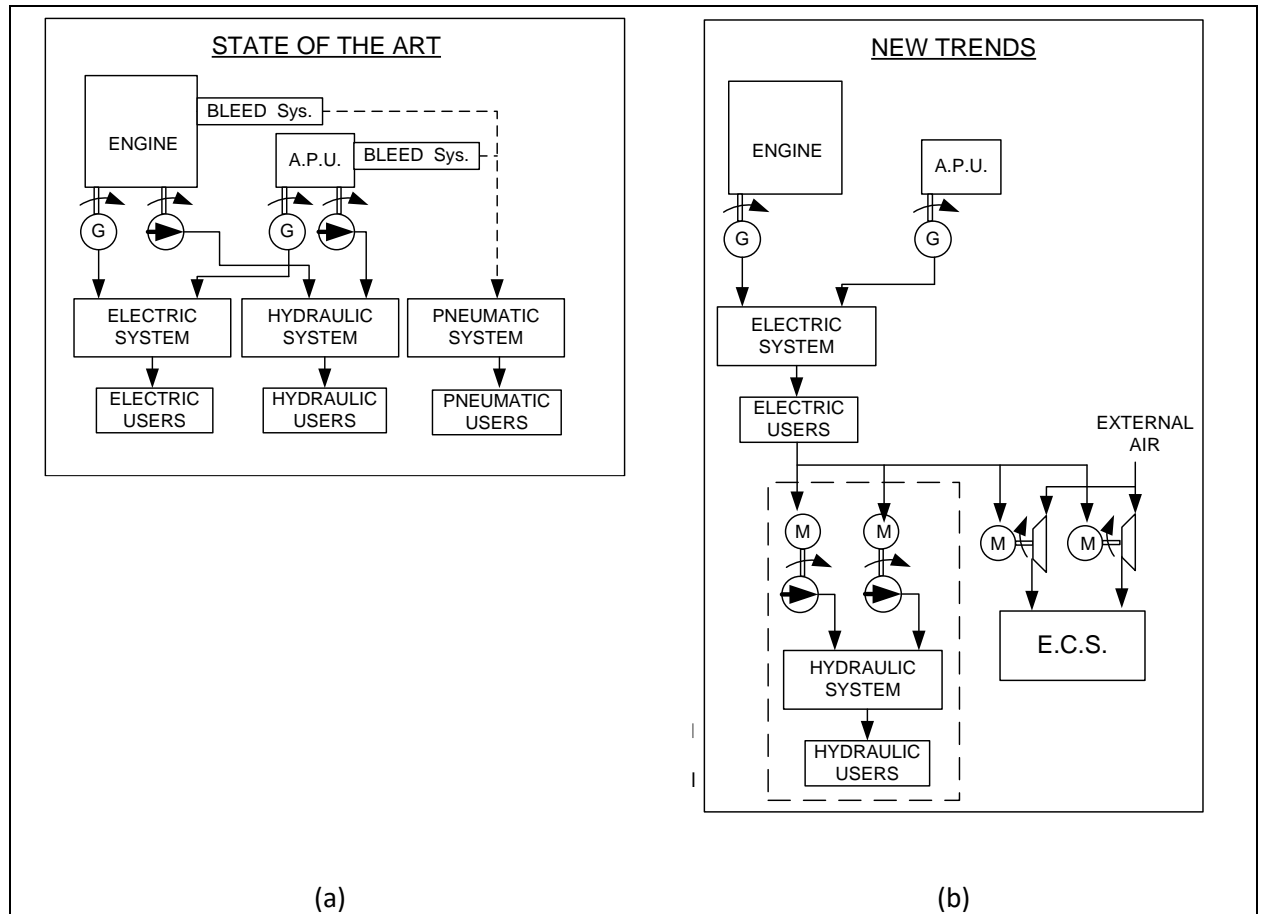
STATE OF THE ART

ENGINE

BLEED Sys.

A.P.U.

BLEED Sys.

G

G

ELECTRIC SYSTEM

HYDRAULIC SYSTEM

PNEUMATIC SYSTEM

ELECTRIC USERS

HYDRAULIC USERS

PNEUMATIC USERS

NEW TRENDS

ENGINE

A.P.U.

G

G

ELECTRIC SYSTEM

ELECTRIC USERS

EXTERNAL AIR

M

M

M

M

HYDRAULIC SYSTEM

HYDRAULIC USERS

E.C.S.

(a)

(b)